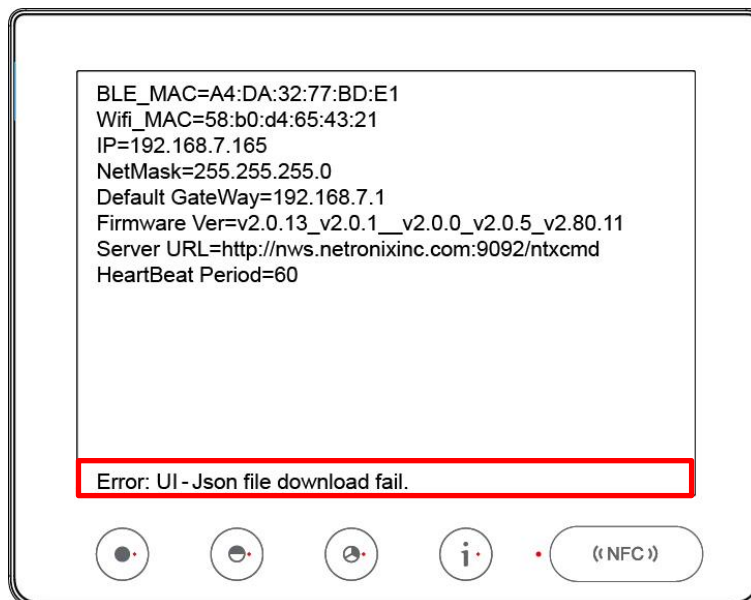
BLE_MAC=A4:DA:32:77:BD:E1
Wifi_MAC=58:b0:d4:65:43:21
IP=192.168.7.165
NetMask=255.255.255.0
Default GateWay=192.168.7.1
Firmware Ver=v2.0.13_v2.0.1__v2.0.0_v2.0.5_v2.80.11
Server URL=http://nws.netronixinc.com:9092/ntxcmd
HeartBeat Period=60

Error: UI - Json file download fail.

i

((NFC))